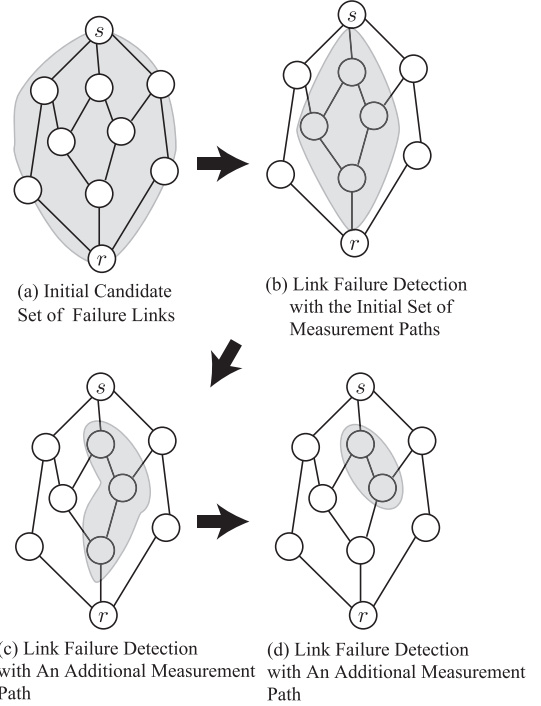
$s$

$r$

(a) Initial Candidate Set of Failure Links

$s$

$r$

(b) Link Failure Detection with the Initial Set of Measurement Paths

$s$

$r$

(c) Link Failure Detection with An Additional Measurement Path

$s$

$r$

(d) Link Failure Detection with An Additional Measurement Path